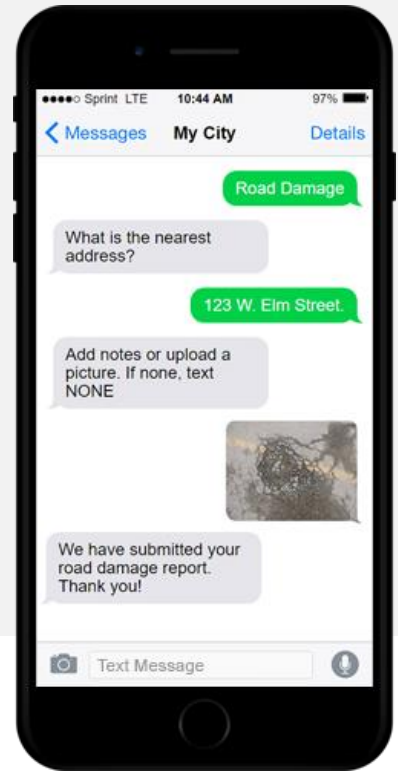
●●●●○ Sprint LTE 10:44 AM 97%

< Messages My City Details

Road Damage

What is the nearest address?

123 W. Elm Street.

Add notes or upload a picture. If none, text NONE

We have submitted your road damage report. Thank you!

Text Message